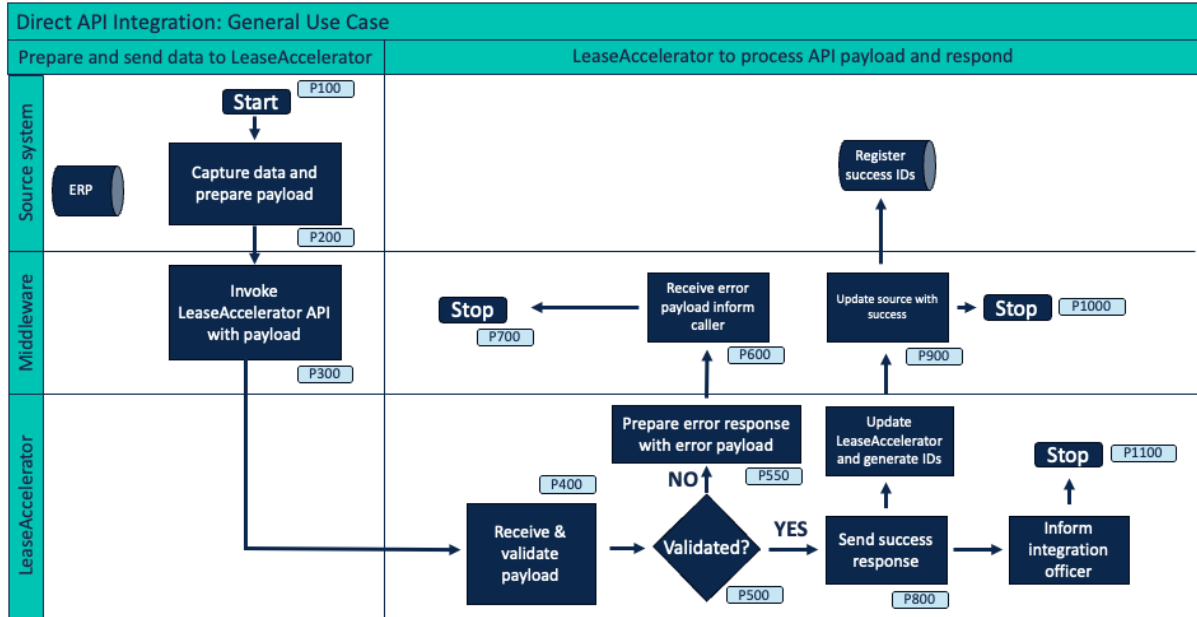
Direct API Integration: General Use Case

Prepare and send data to LeaseAccelerator

LeaseAccelerator to process API payload and respond

Source system

Middleware

LeaseAccelerator

Start

P100

ERP

Capture data and prepare payload

P200

Invoke LeaseAccelerator API with payload

P300

Receive & validate payload

P400

Validated?

P500

NO

YES

Prepare error response with error payload

P550

Receive error payload inform caller

P600

Stop

P700

Send success response

P800

Update LeaseAccelerator and generate IDs

Update source with success

P900

Stop

P1000

Register success IDs

Inform integration officer

Stop

P1100